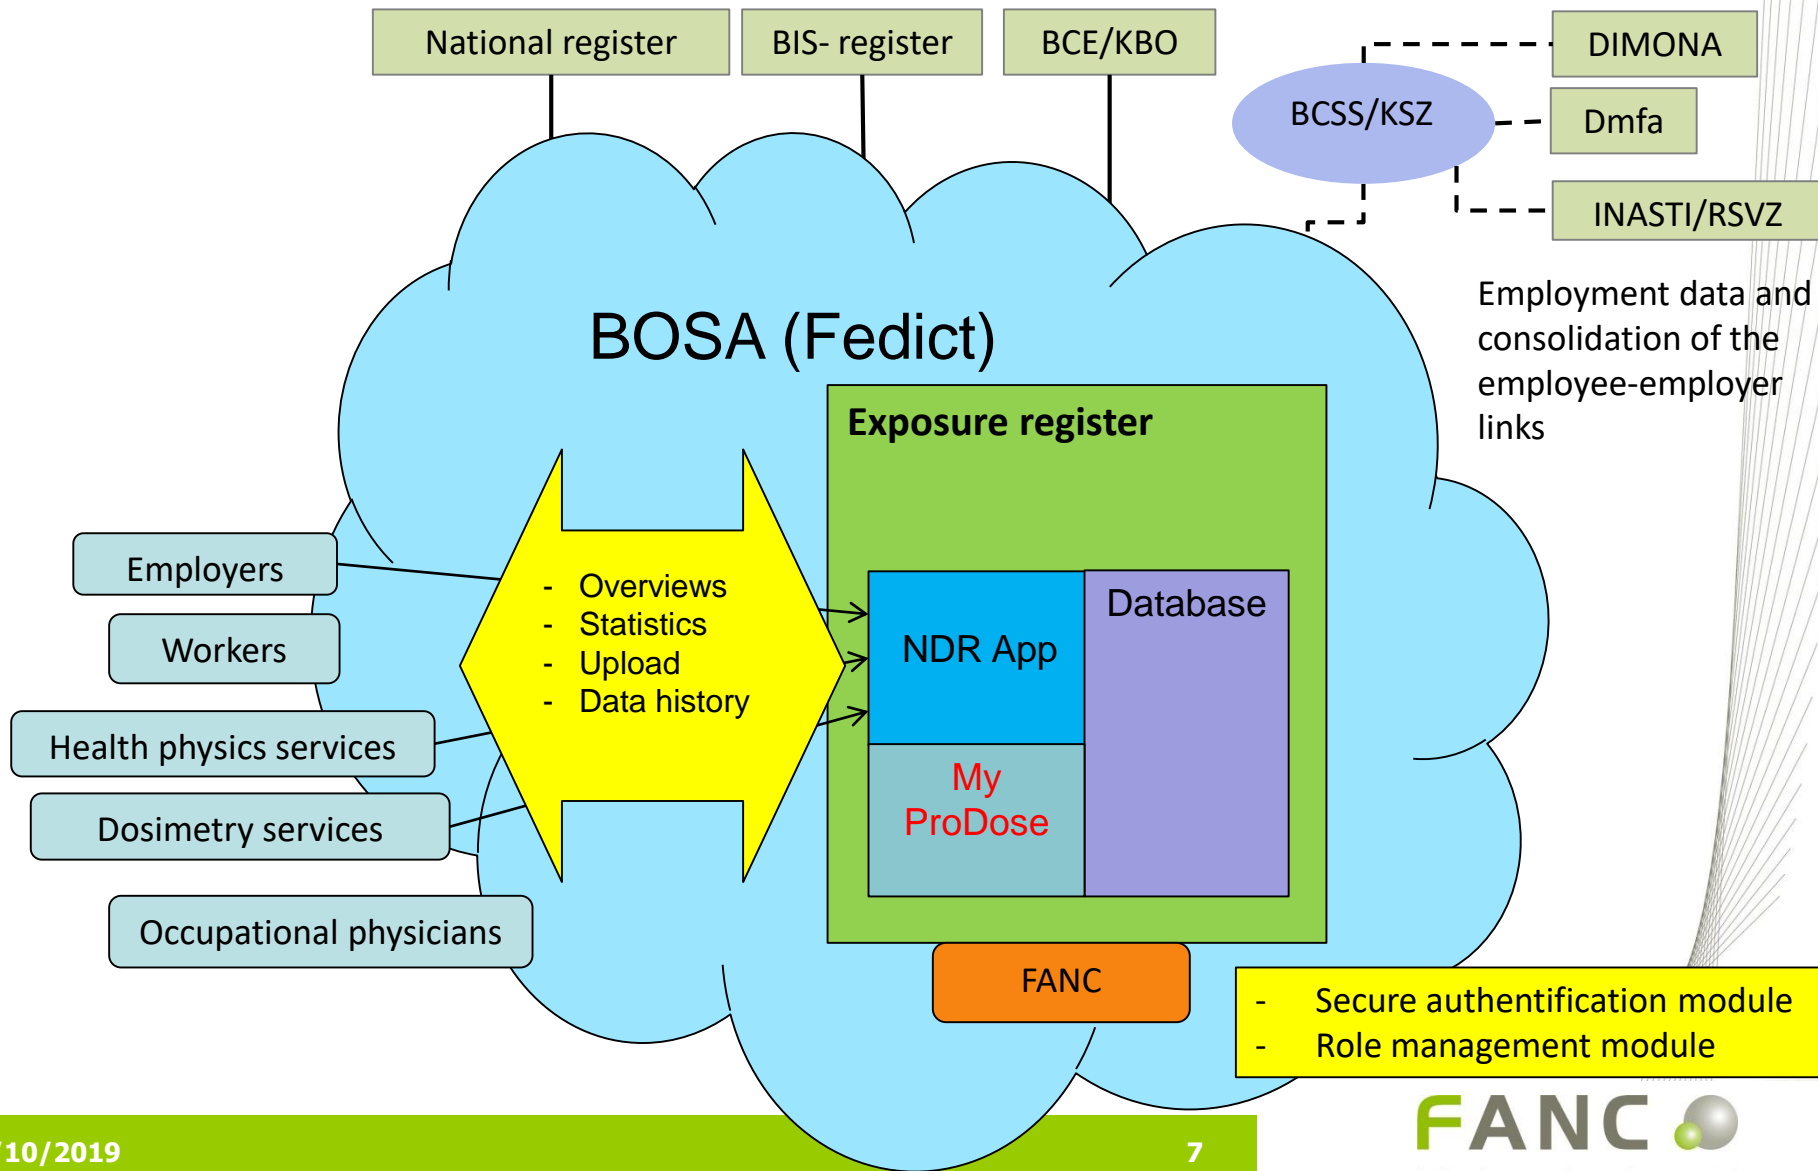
National register

BIS- register

BCE/KBO

DIMONA

BCSS/KSZ

Dmfa

INASTI/RSVZ

Employment data and consolidation of the employee-employer links

BOSA (Fedict)

Exposure register

Employers

Workers

Health physics services

Dosimetry services

Occupational physicians

- Overviews
- Statistics
- Upload
- Data history

NDR App

Database

My ProDose

FANC

- Secure authentification module
- Role management module

/10/2019

7

FANC